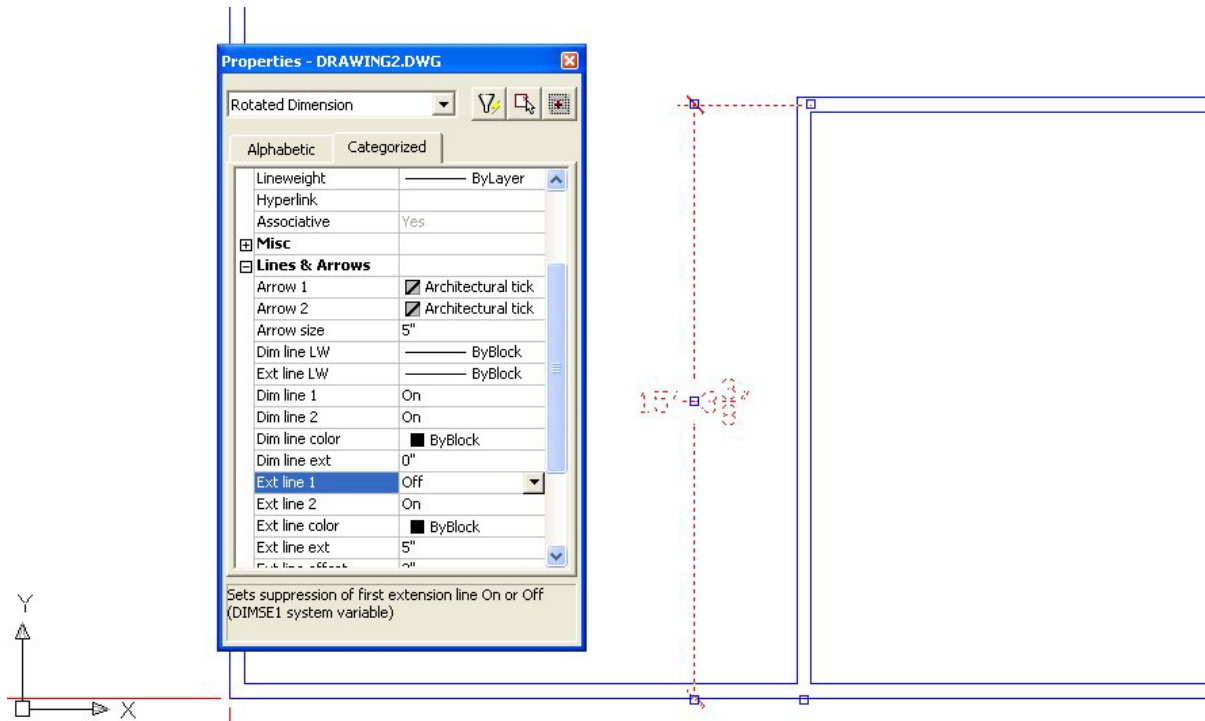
Properties - DRAWING2.DWG

Rotated Dimension

Alphabetic | Categorized

| | |
|---|---|
| Lineweight | ByLayer |
| Hyperlink | |
| Associative | Yes |
| Misc | |
| Lines & Arrows | |
| Arrow 1 | Architectural tick |
| Arrow 2 | Architectural tick |
| Arrow size | 5" |
| Dim line LW | ByBlock |
| Ext line LW | ByBlock |
| Dim line 1 | On |
| Dim line 2 | On |
| Dim line color | ByBlock |
| Dim line ext | 0" |
| Ext line 1 | Off |
| Ext line 2 | On |
| Ext line color | ByBlock |
| Ext line ext | 5" |
| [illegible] | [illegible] |

Sets suppression of first extension line On or Off (DIMSE1 system variable)

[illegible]

Y

X